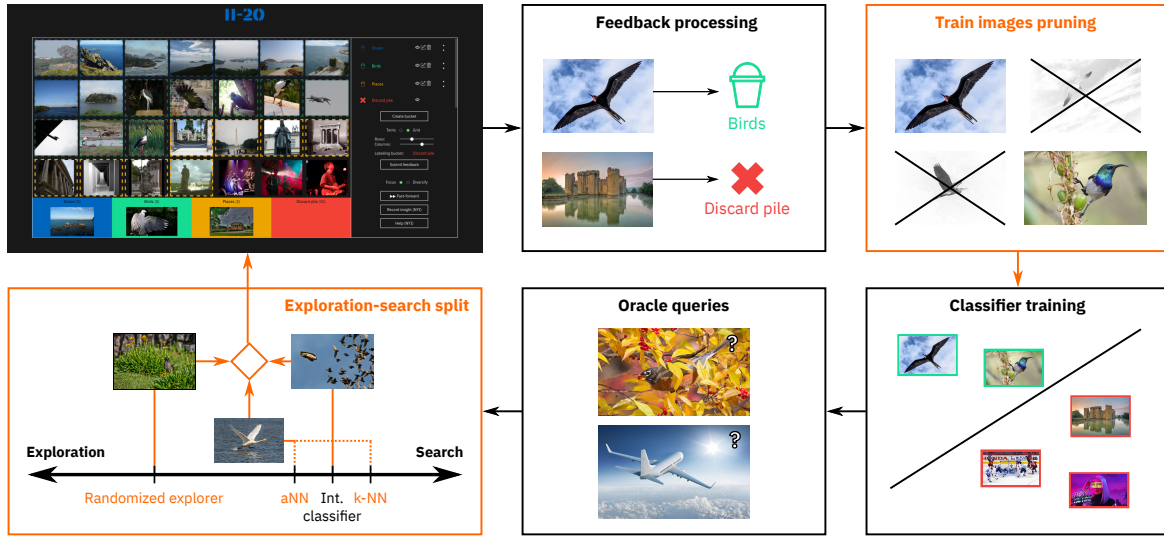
II-20

Birds

Places

Discard pile

Create bucket

Submit feedback

Fast-forward

Birds

Places

Discard pile

Feedback processing

Birds

Discard pile

Train images pruning

Exploration-search split

Oracle queries

Classifier training

Exploration

Search

Randomized explorer

aNN

Int. classifier

k-NN